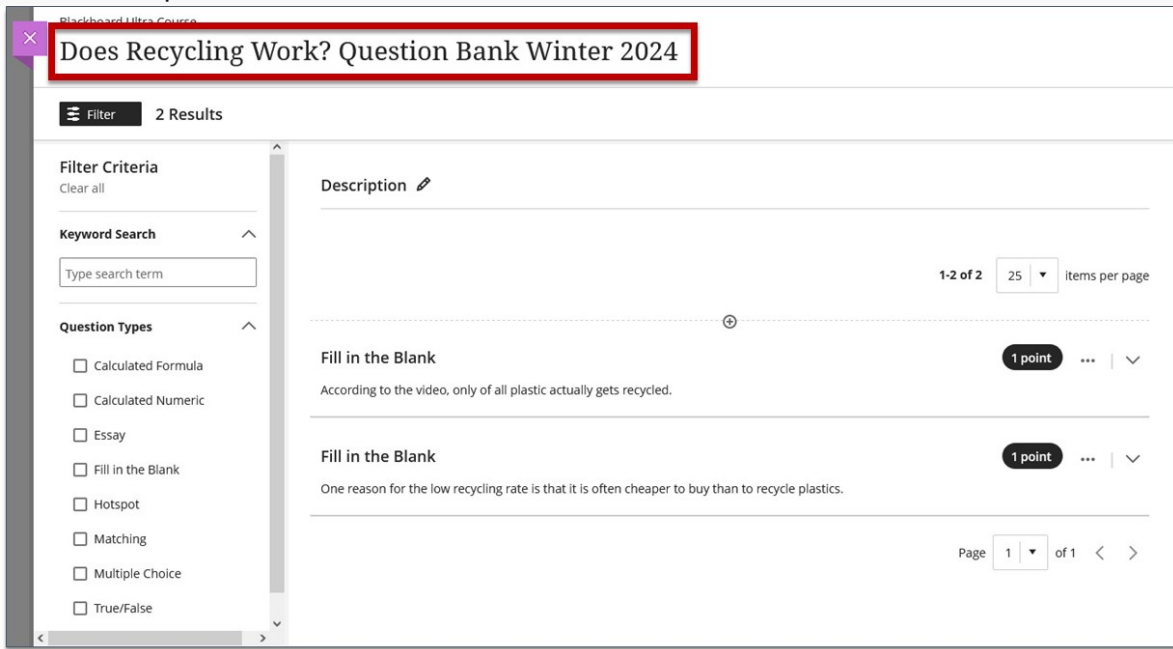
Blackboard Ultra Course

Does Recycling Work? Question Bank Winter 2024

Filter 2 Results

Filter Criteria
Clear all

Keyword Search

Type search term

Question Types

Calculated Formula

Calculated Numeric

Essay

Fill in the Blank

Hotspot

Matching

Multiple Choice

True/False

Description

1-2 of 2 25 items per page

Fill in the Blank

1 point

According to the video, only of all plastic actually gets recycled.

Fill in the Blank

1 point

One reason for the low recycling rate is that it is often cheaper to buy than to recycle plastics.

Page 1 of 1